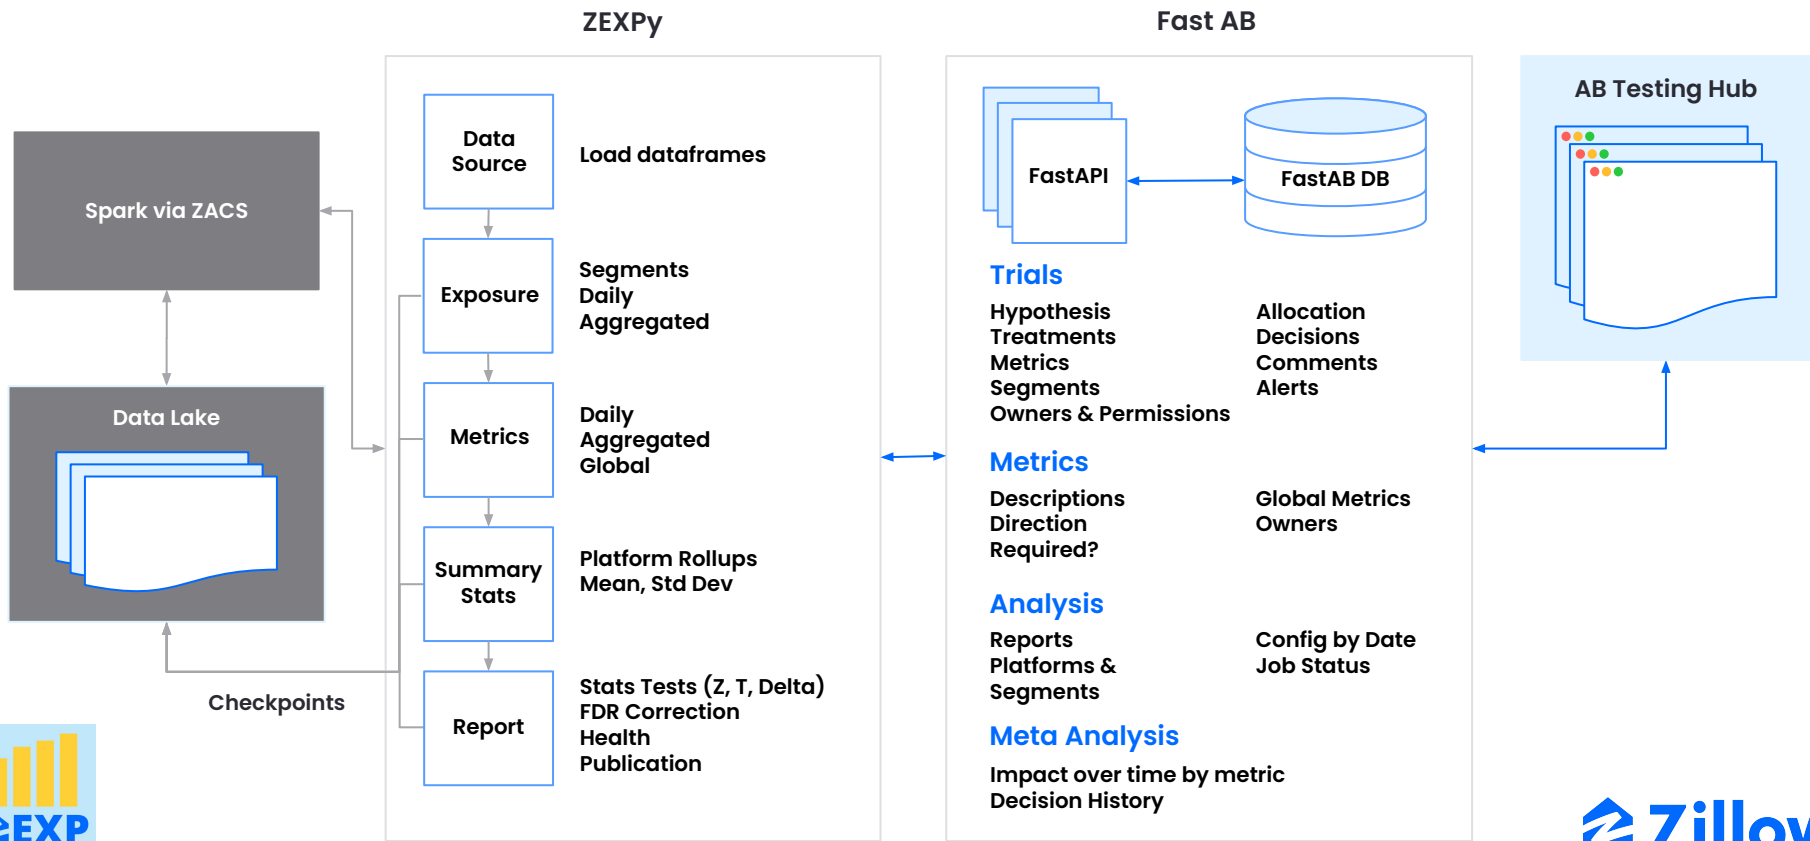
ZEXPy

Fast AB

Spark via ZACS

Data Lake

Checkpoints

eEXP

Data Source

Load dataframes

Exposure

Segments
Daily
Aggregated

Metrics

Daily
Aggregated
Global

Summary Stats

Platform Rollups
Mean, Std Dev

Report

Stats Tests (Z, T, Delta)
FDR Correction
Health
Publication

FastAPI

FastAB DB

Trials

Hypothesis
Treatments
Metrics
Segments
Owners & Permissions

Allocation
Decisions
Comments
Alerts

Metrics

Descriptions
Direction
Required?

Global Metrics
Owners

Analysis

Reports
Platforms & Segments

Config by Date
Job Status

Meta Analysis

Impact over time by metric
Decision History

AB Testing Hub

Zillow